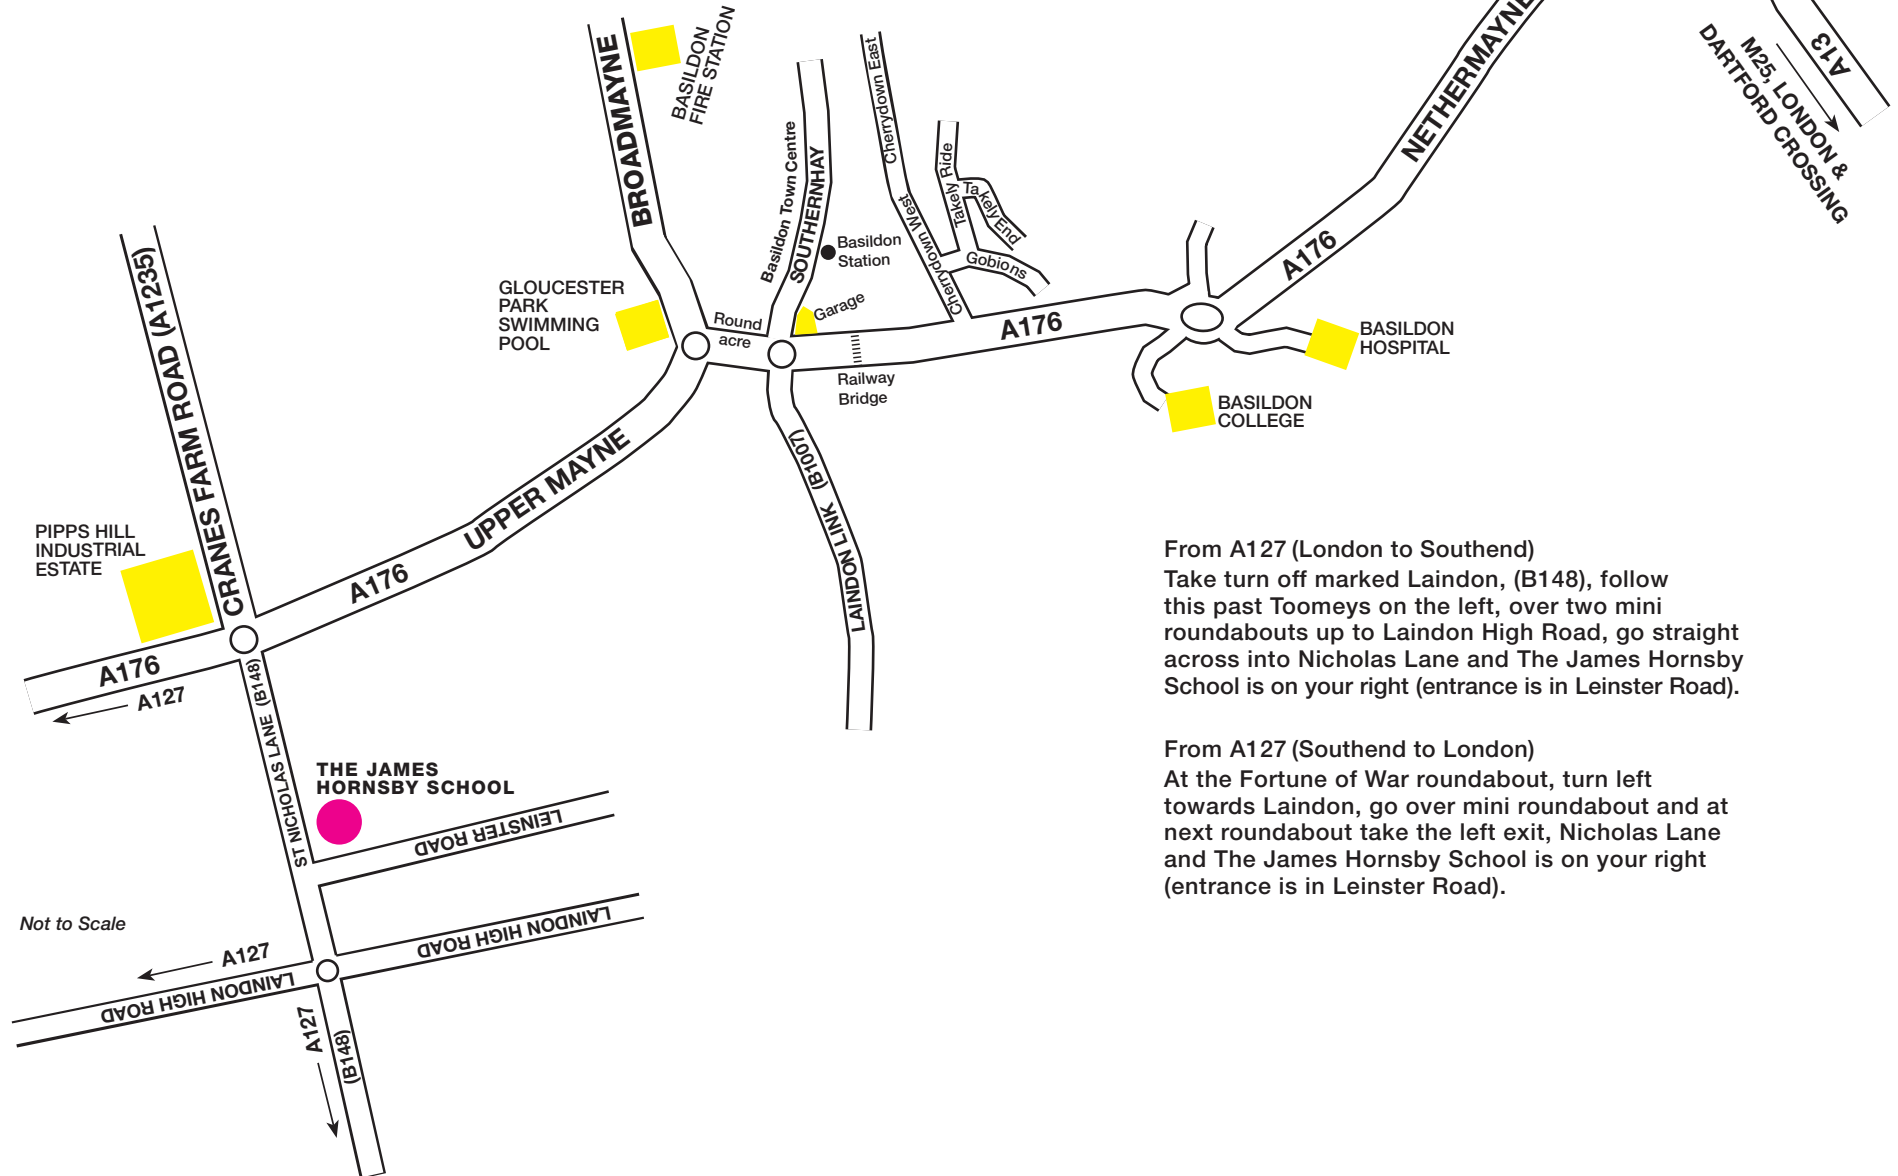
BASILDON FIRE STATION

BROADMAYNE

Basildon Town Centre

SOUTHERNHAY

Cherrydown East

Takely Ride

Takely End

Gobions

Cherrydown West

Basildon Station

NETHERMAYNE

A13

M25, LONDON & DARTFORD CROSSING

GLOUCESTER PARK SWIMMING POOL

Round acre

Garage

A176

A176

Railway Bridge

BASILDON HOSPITAL

BASILDON COLLEGE

CRANES FARM ROAD (A1235)

UPPER MAYNE

(B1007)

LAINDON LINK

PIPPS HILL INDUSTRIAL ESTATE

A176

A176

A127

(B148)

ST NICHOLAS LANE

THE JAMES HORNSBY SCHOOL

LEINSTER ROAD

Not to Scale

LAINDON HIGH ROAD

A127

LAINDON HIGH ROAD

A127

(B148)

From A127 (London to Southend)
Take turn off marked Laindon, (B148), follow this past Toomeys on the left, over two mini roundabouts up to Laindon High Road, go straight across into Nicholas Lane and The James Hornsby School is on your right (entrance is in Leinster Road).

From A127 (Southend to London)
At the Fortune of War roundabout, turn left towards Laindon, go over mini roundabout and at next roundabout take the left exit, Nicholas Lane and The James Hornsby School is on your right (entrance is in Leinster Road).